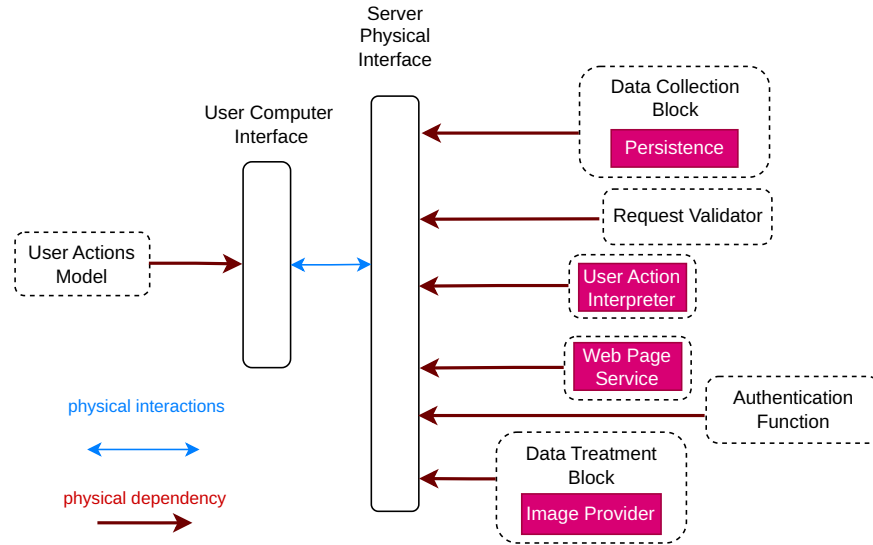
Server Physical Interface

User Computer Interface

User Actions Model

Data Collection Block

Persistence

Request Validator

User Action Interpreter

Web Page Service

Authentication Function

Data Treatment Block

Image Provider

physical interactions

physical dependency